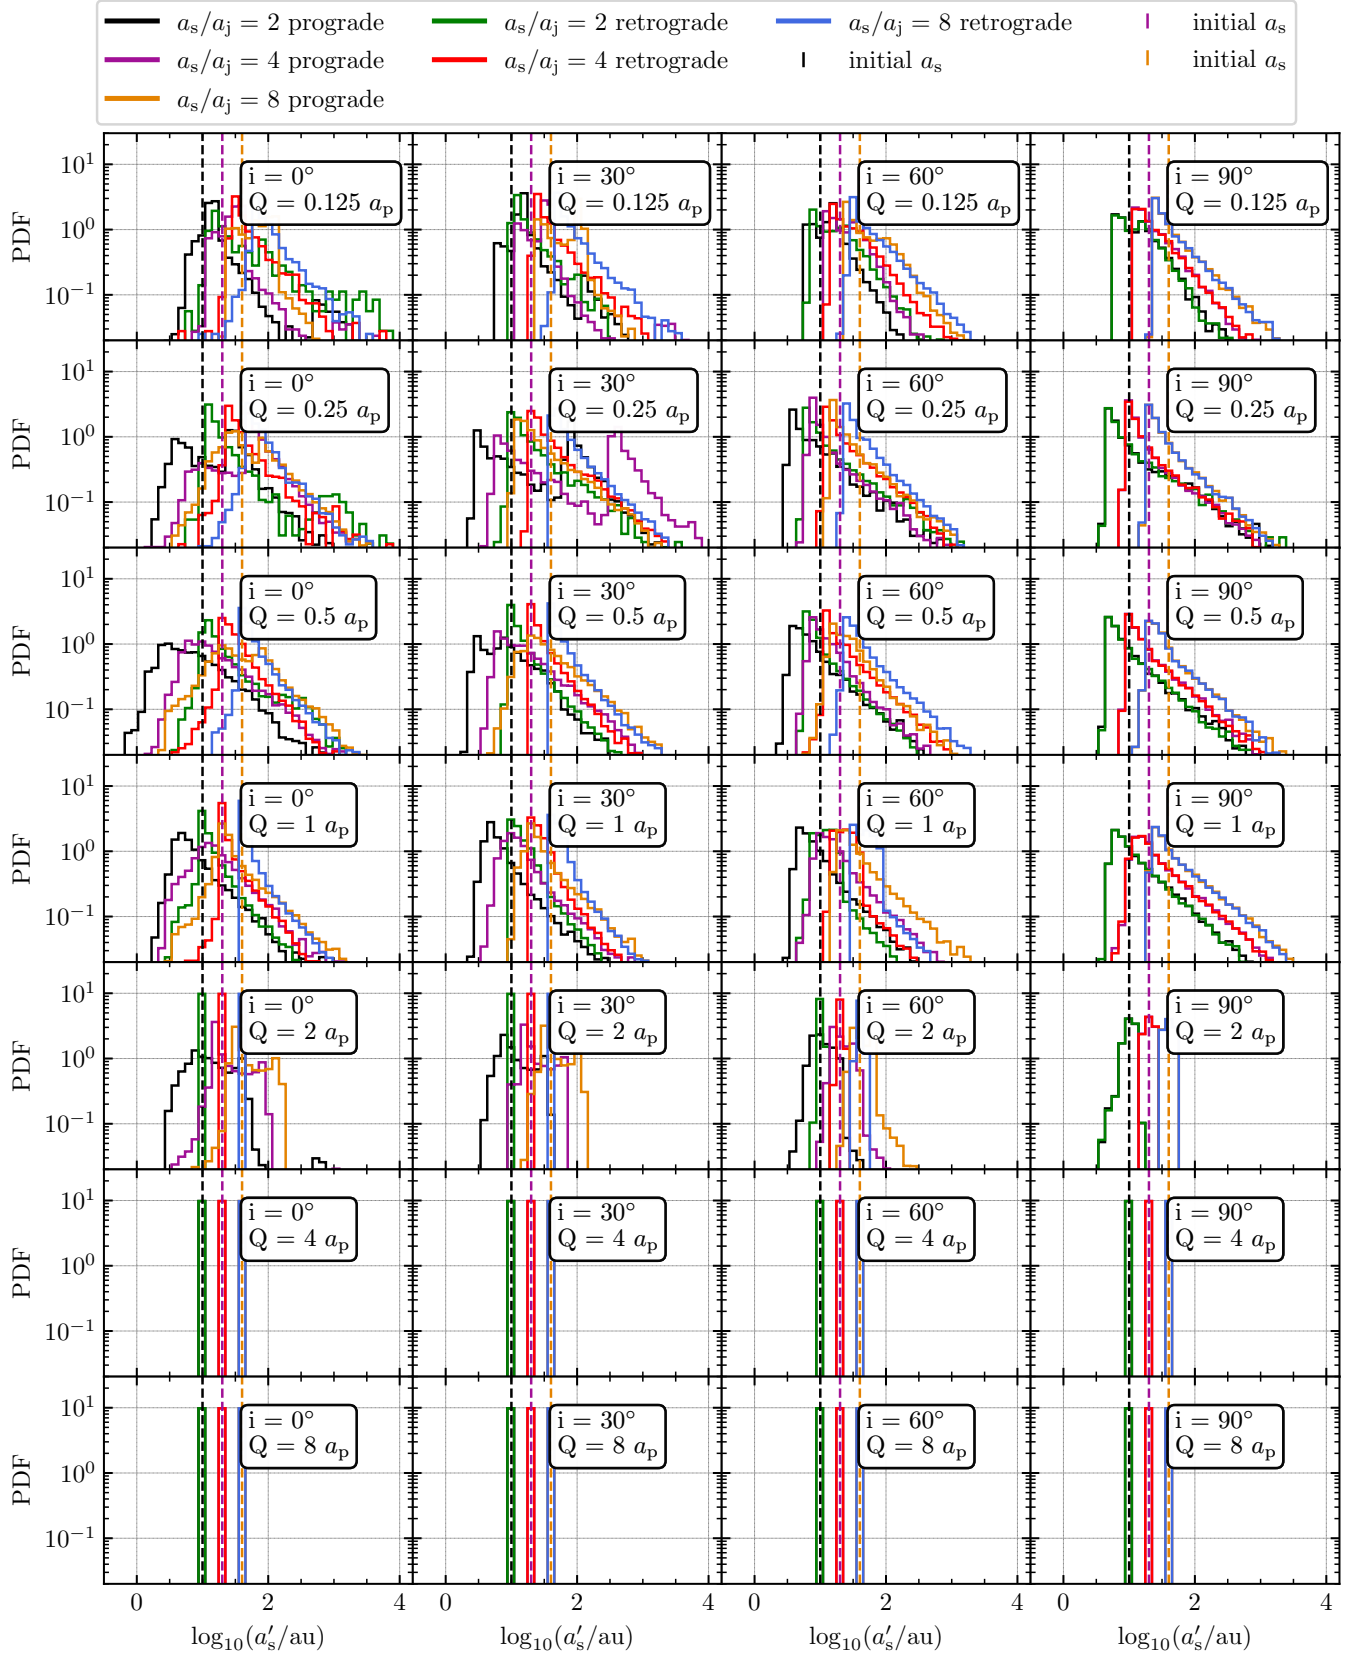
$a_s/a_j = 2$ prograde
$a_s/a_j = 4$ prograde
$a_s/a_j = 8$ prograde
$a_s/a_j = 2$ retrograde
$a_s/a_j = 4$ retrograde
$a_s/a_j = 8$ retrograde
initial $a_s$
initial $a_s$
initial $a_s$

PDF $10^1$ $10^0$ $10^{-1}$

i = 0° Q = 0.125 $a_p$
i = 30° Q = 0.125 $a_p$
i = 60° Q = 0.125 $a_p$
i = 90° Q = 0.125 $a_p$

i = 0° Q = 0.25 $a_p$
i = 30° Q = 0.25 $a_p$
i = 60° Q = 0.25 $a_p$
i = 90° Q = 0.25 $a_p$

i = 0° Q = 0.5 $a_p$
i = 30° Q = 0.5 $a_p$
i = 60° Q = 0.5 $a_p$
i = 90° Q = 0.5 $a_p$

i = 0° Q = 1 $a_p$
i = 30° Q = 1 $a_p$
i = 60° Q = 1 $a_p$
i = 90° Q = 1 $a_p$

i = 0° Q = 2 $a_p$
i = 30° Q = 2 $a_p$
i = 60° Q = 2 $a_p$
i = 90° Q = 2 $a_p$

i = 0° Q = 4 $a_p$
i = 30° Q = 4 $a_p$
i = 60° Q = 4 $a_p$
i = 90° Q = 4 $a_p$

i = 0° Q = 8 $a_p$
i = 30° Q = 8 $a_p$
i = 60° Q = 8 $a_p$
i = 90° Q = 8 $a_p$

0 2 4 0 2 4 0 2 4 0 2 4
$\log_{10}(a_s'/\text{au})$ $\log_{10}(a_s'/\text{au})$ $\log_{10}(a_s'/\text{au})$ $\log_{10}(a_s'/\text{au})$